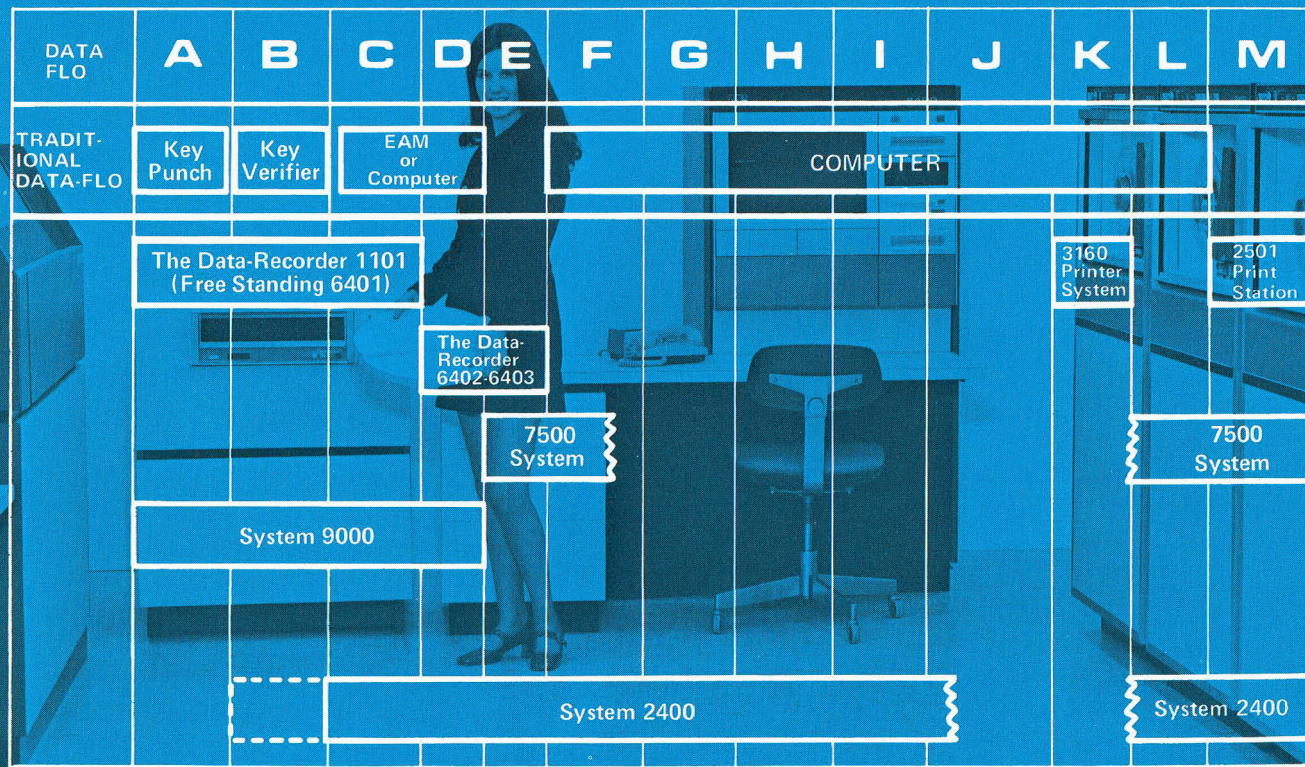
DATA FLO

A B C D E F G H I J K L M

TRADITIONAL DATA-FLO

Key Punch

Key Verifier

EAM or Computer

COMPUTER

The Data-Recorder 1101 (Free Standing 6401)

3160 Printer System

2501 Print Station

The Data-Recorder 6402-6403

7500 System

7500 System

System 9000

System 2400

System 2400